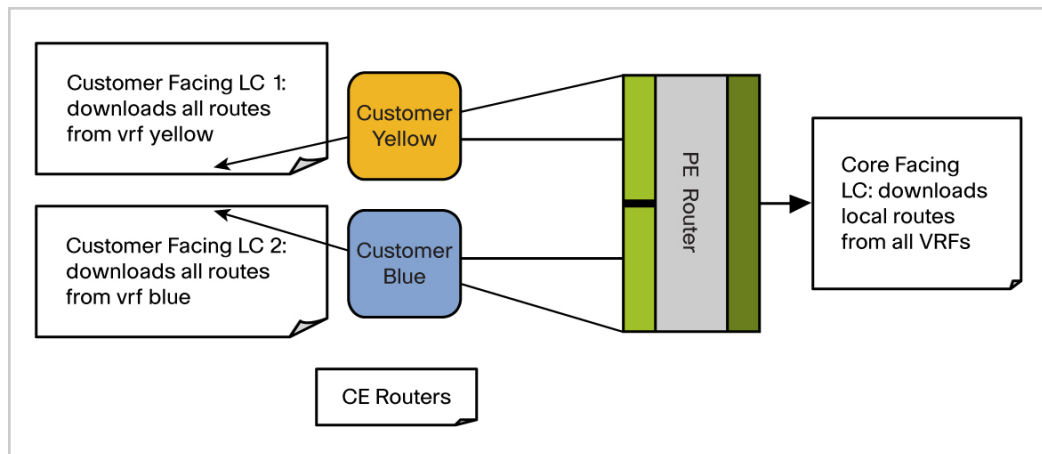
Customer Facing LC 1: downloads all routes from vrf yellow

Customer Yellow

PE Router

Core Facing LC: downloads local routes from all VRFs

Customer Facing LC 2: downloads all routes from vrf blue

Customer Blue

CE Routers